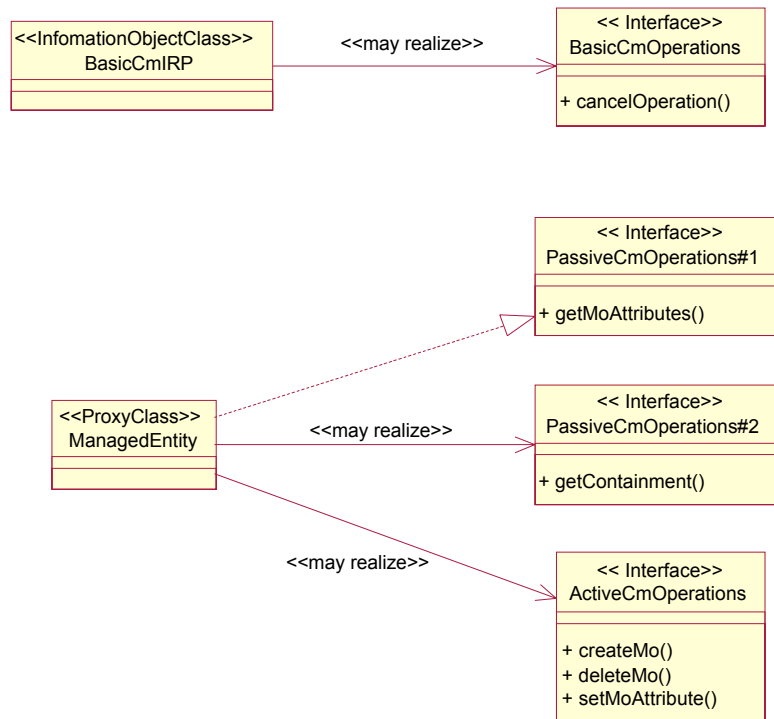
<<InfomationObjectClass>>
BasicCmIRP

<<may realize>>

<< Interface>>
BasicCmOperations

+ cancelOperation()

<< Interface>>
PassiveCmOperations#1

+ getMoAttributes()

<<ProxyClass>>
ManagedEntity

<<may realize>>

<< Interface>>
PassiveCmOperations#2

+ getContainment()

<<may realize>>

<< Interface>>
ActiveCmOperations

+ createMo()
+ deleteMo()
+ setMoAttribute()